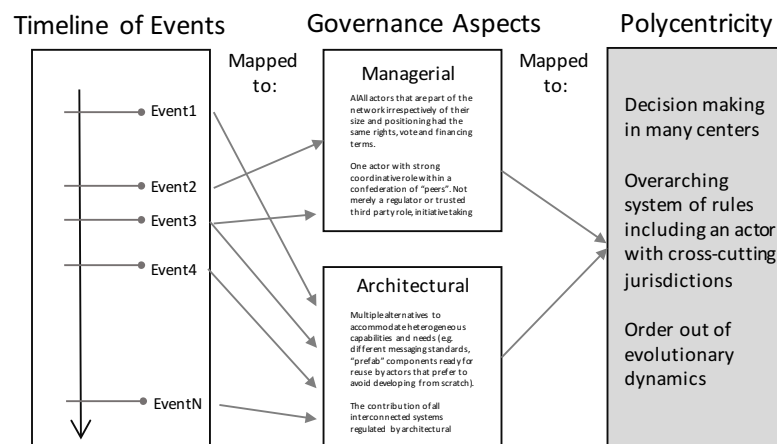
Timeline of Events

Governance Aspects

Polycentricity

Mapped to:

Mapped to:

Event1

Event2

Event3

Event4

EventN

Managerial

All actors that are part of the network irrespectively of their size and positioning had the same rights, vote and financing terms.

One actor with strong coordinative role within a confederation of "peers". Not merely a regulator or trusted third party role, initiative taking

Architectural

Multiple alternatives to accommodate heterogeneous capabilities and needs (e.g. different messaging standards, "prefab" components ready for reuse by actors that prefer to avoid developing from scratch).

The contribution of all interconnected systems regulated by architectural

Decision making in many centers

Overarching system of rules including an actor with cross-cutting jurisdictions

Order out of evolutionary dynamics